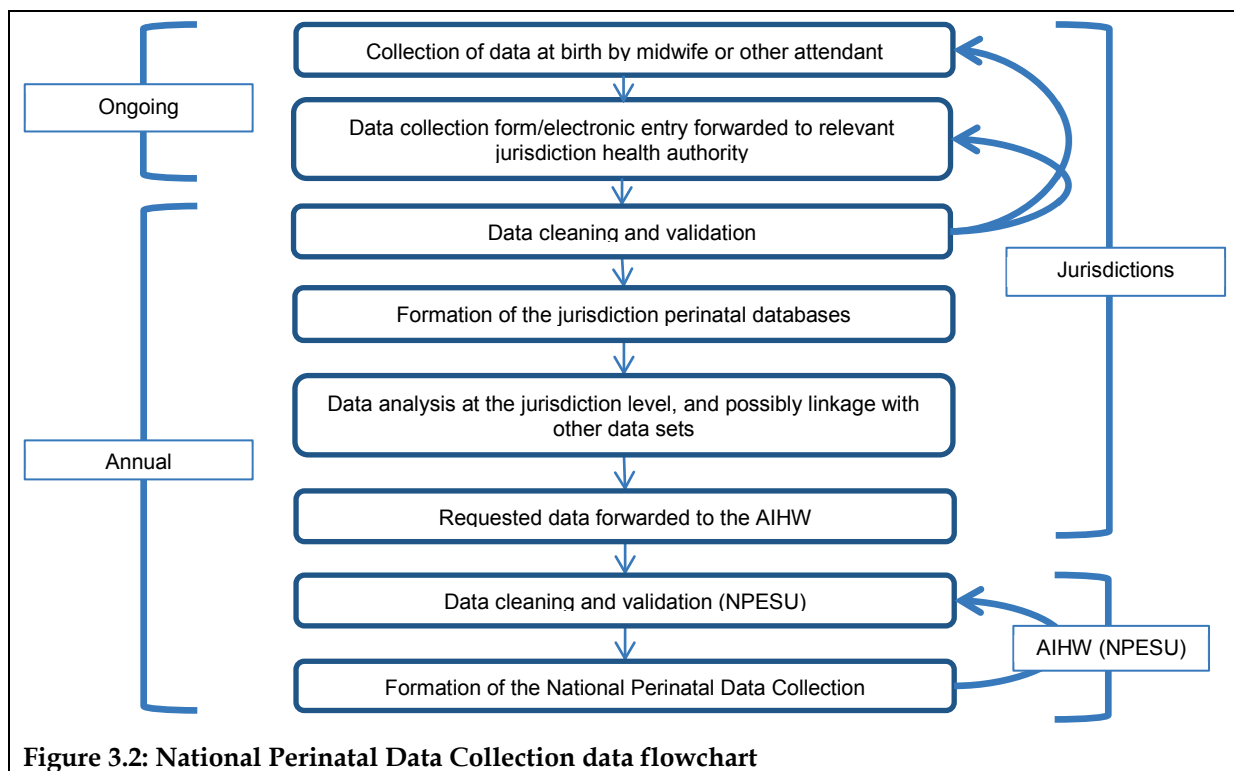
Ongoing

Annual

Collection of data at birth by midwife or other attendant

Data collection form/electronic entry forwarded to relevant jurisdiction health authority

Data cleaning and validation

Formation of the jurisdiction perinatal databases

Data analysis at the jurisdiction level, and possibly linkage with other data sets

Requested data forwarded to the AIHW

Data cleaning and validation (NPESU)

Formation of the National Perinatal Data Collection

Jurisdictions

AIHW (NPESU)

Figure 3.2: National Perinatal Data Collection data flowchart